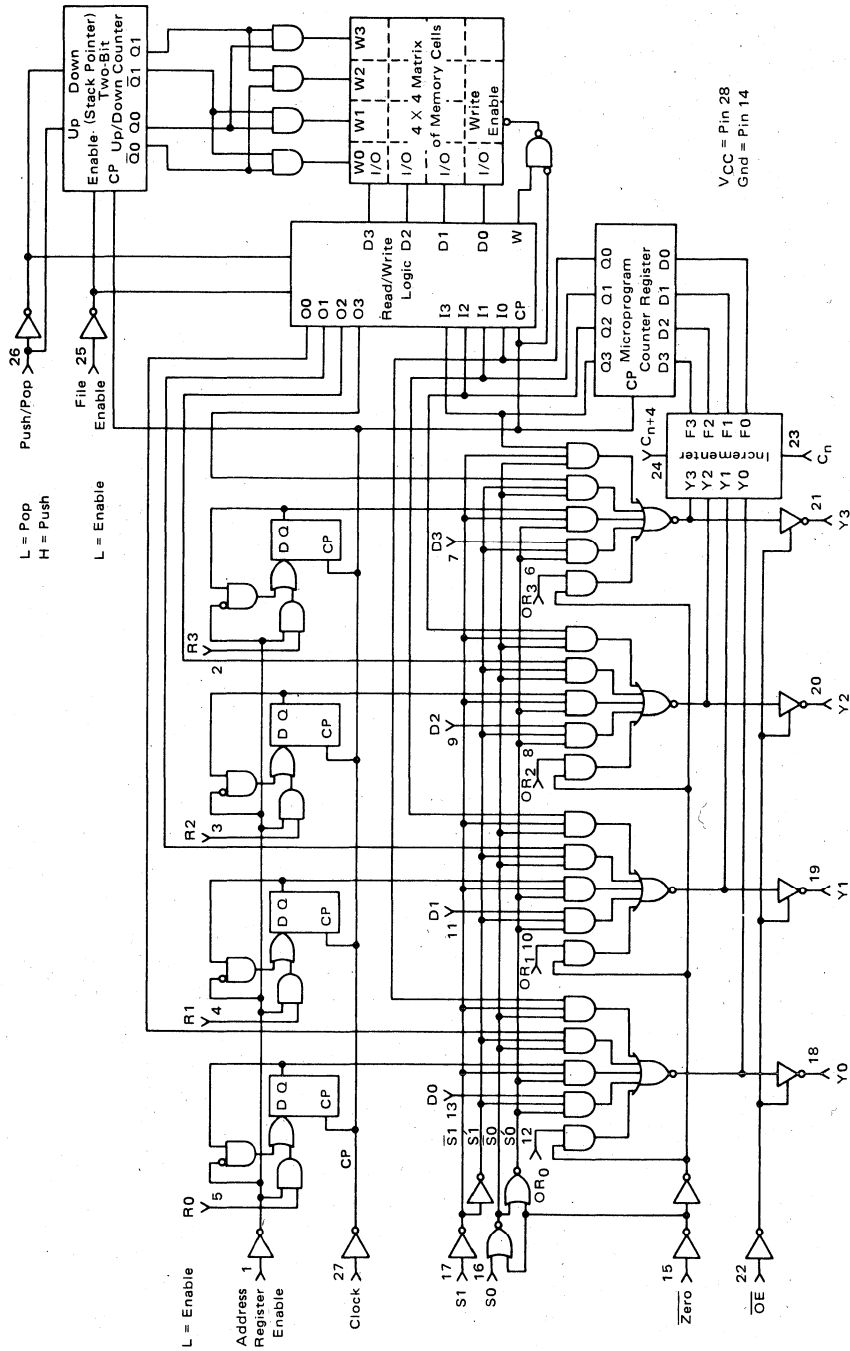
Up
Down
Enable (Stack Pointer)
Two-Bit
CP Up/Down Counter
$\overline{Q0}$ Q0 $\overline{Q1}$ Q1

W0 W1 W2 W3
I/O I/O I/O I/O
4 X 4 Matrix of Memory Cells
Write Enable

$V_{CC}$ = Pin 28
Gnd = Pin 14

26
Push/Pop
L = Pop
H = Push

25
File Enable
L = Enable

Read/Write Logic
O0 O1 O2 O3
D3 D2 D1 D0 W
I3 I2 I1 I0 CP

Microprogram Counter Register
Q3 Q2 Q1 Q0
CP
D3 D2 D1 D0

Incrementer
Y3 Y2 Y1 Y0
F3 F2 F1 F0
24 $C_{n+4}$
23 $C_n$

D Q
CP

R3 2
R2 3
R1 4
R0 5

D3 7
D2 9
D1 11
D0 13

$OR_3$ 6
$OR_2$ 8
$OR_1$ 10
$OR_0$ 12

21 Y3
20 Y2
19 Y1
18 Y0

$\overline{S1}$
S1
$\overline{S0}$
S0

1
Address Register Enable
L = Enable

CP
27 Clock

17 S1
16 S0

15 $\overline{Zero}$

22 $\overline{OE}$